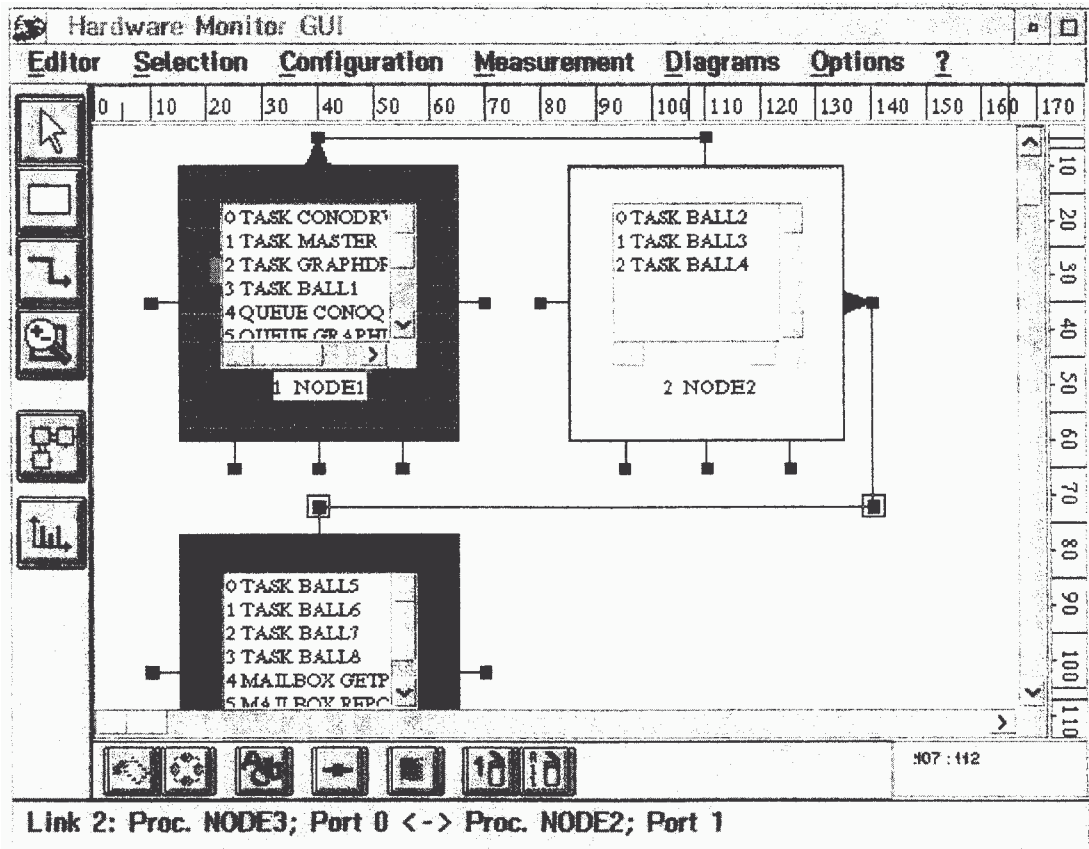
Hardware Monitor GUI

Editor Selection Configuration Measurement Diagrams Options ?

0 10 20 30 40 50 60 70 80 90 100 110 120 130 140 150 160 170

10 20 30 40 50 60 70 80 90 100 110

0 TASK CONODR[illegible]
1 TASK MASTER
2 TASK GRAPHDF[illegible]
3 TASK BALL1
4 QUEUE CONOQ
5 QUEUE GRAPHI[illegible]

1 NODE1

0 TASK BALL2
1 TASK BALL3
2 TASK BALL4

2 NODE2

0 TASK BALL5
1 TASK BALL6
2 TASK BALL7
3 TASK BALL8
4 MAILBOX GETP
5 MAILBOX REPC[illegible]

107 : 112

Link 2: Proc. NODE3; Port 0 <-> Proc. NODE2; Port 1